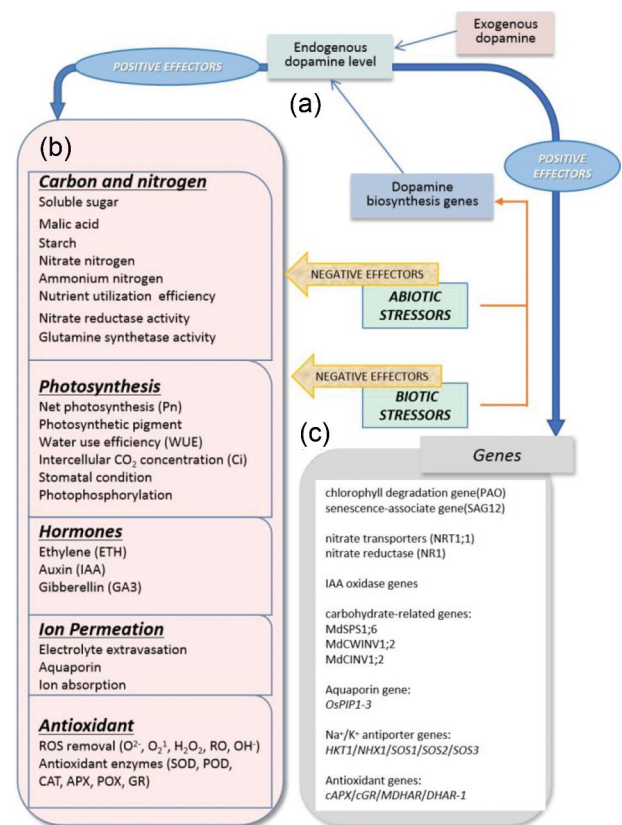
Exogenous dopamine

Endogenous dopamine level

POSITIVE EFFECTORS

(a)

POSITIVE EFFECTORS

Dopamine biosynthesis genes

(b)

Carbon and nitrogen
Soluble sugar
Malic acid
Starch
Nitrate nitrogen
Ammonium nitrogen
Nutrient utilization efficiency
Nitrate reductase activity
Glutamine synthetase activity

Photosynthesis
Net photosynthesis (Pn)
Photosynthetic pigment
Water use efficiency (WUE)
Intercellular $CO_2$ concentration (Ci)
Stomatal condition
Photophosphorylation

Hormones
Ethylene (ETH)
Auxin (IAA)
Gibberellin (GA3)

Ion Permeation
Electrolyte extravasation
Aquaporin
Ion absorption

Antioxidant
ROS removal ($O^{2-}$, $O_2^{1}$, $H_2O_2$, RO, $OH^-$)
Antioxidant enzymes (SOD, POD, CAT, APX, POX, GR)

NEGATIVE EFFECTORS

ABIOTIC STRESSORS

NEGATIVE EFFECTORS

BIOTIC STRESSORS

(c)

Genes

chlorophyll degradation gene(PAO)
senescence-associate gene(SAG12)

nitrate transporters (NRT1;1)
nitrate reductase (NR1)

IAA oxidase genes

carbohydrate-related genes:
MdSPS1;6
MdCWINV1;2
MdCINV1;2

Aquaporin gene:
OsPIP1-3

$Na^+/K^+$ antiporter genes:
HKT1/NHX1/SOS1/SOS2/SOS3

Antioxidant genes:
cAPX/cGR/MDHAR/DHAR-1